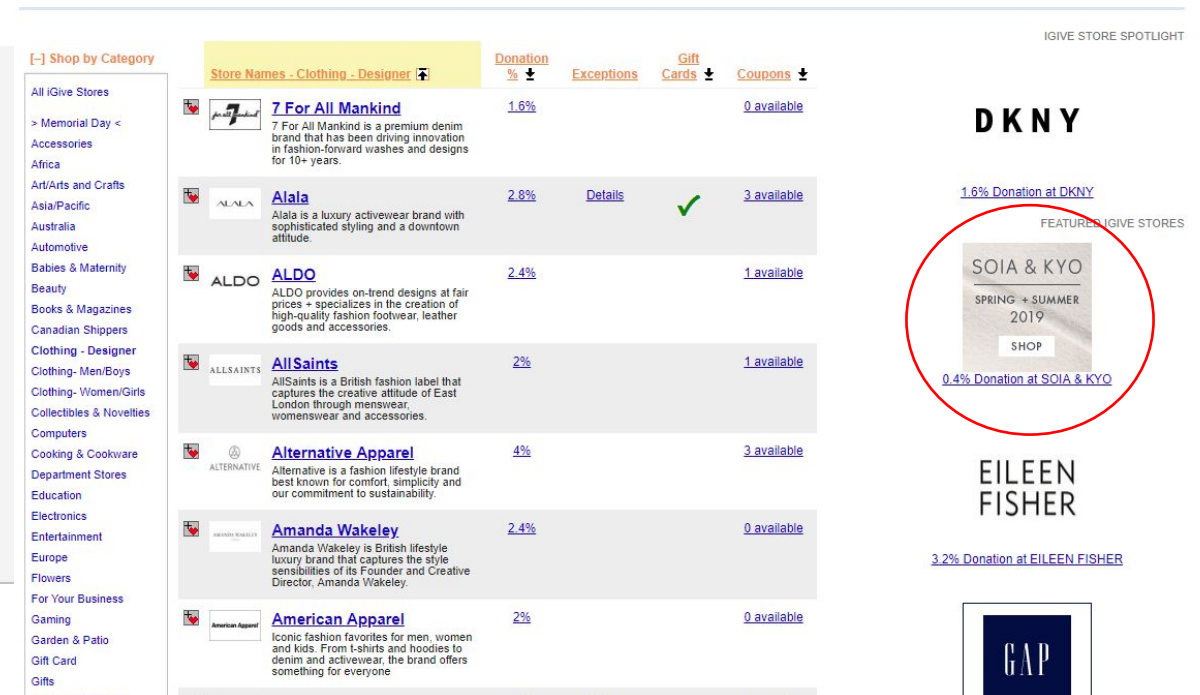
[–] Shop by Category

All iGive Stores

> Memorial Day <
Accessories
Africa
Art/Arts and Crafts
Asia/Pacific
Australia
Automotive
Babies & Maternity
Beauty
Books & Magazines
Canadian Shippers
Clothing - Designer
Clothing- Men/Boys
Clothing- Women/Girls
Collectibles & Novelties
Computers
Cooking & Cookware
Department Stores
Education
Electronics
Entertainment
Europe
Flowers
For Your Business
Gaming
Garden & Patio
Gift Card
Gifts

| Store Names - Clothing - Designer | Donation % | Exceptions | Gift Cards | Coupons |
|---|---|---|---|---|
| 7 For All Mankind — 7 For All Mankind is a premium denim brand that has been driving innovation in fashion-forward washes and designs for 10+ years. | 1.6% | | | 0 available |
| ALALA Alala — Alala is a luxury activewear brand with sophisticated styling and a downtown attitude. | 2.8% | Details | ✓ | 3 available |
| ALDO ALDO — ALDO provides on-trend designs at fair prices + specializes in the creation of high-quality fashion footwear, leather goods and accessories. | 2.4% | | | 1 available |
| ALLSAINTS AllSaints — AllSaints is a British fashion label that captures the creative attitude of East London through menswear, womenswear and accessories. | 2% | | | 1 available |
| ALTERNATIVE Alternative Apparel — Alternative is a fashion lifestyle brand best known for comfort, simplicity and our commitment to sustainability. | 4% | | | 3 available |
| Amanda Wakeley — Amanda Wakeley is British lifestyle luxury brand that captures the style sensibilities of its Founder and Creative Director, Amanda Wakeley. | 2.4% | | | 0 available |
| American Apparel American Apparel — Iconic fashion favorites for men, women and kids. From t-shirts and hoodies to denim and activewear, the brand offers something for everyone | 2% | | | 0 available |

IGIVE STORE SPOTLIGHT

DKNY

1.6% Donation at DKNY

FEATURED IGIVE STORES

SOIA & KYO
SPRING + SUMMER
2019
SHOP

0.4% Donation at SOIA & KYO

EILEEN
FISHER

3.2% Donation at EILEEN FISHER

GAP